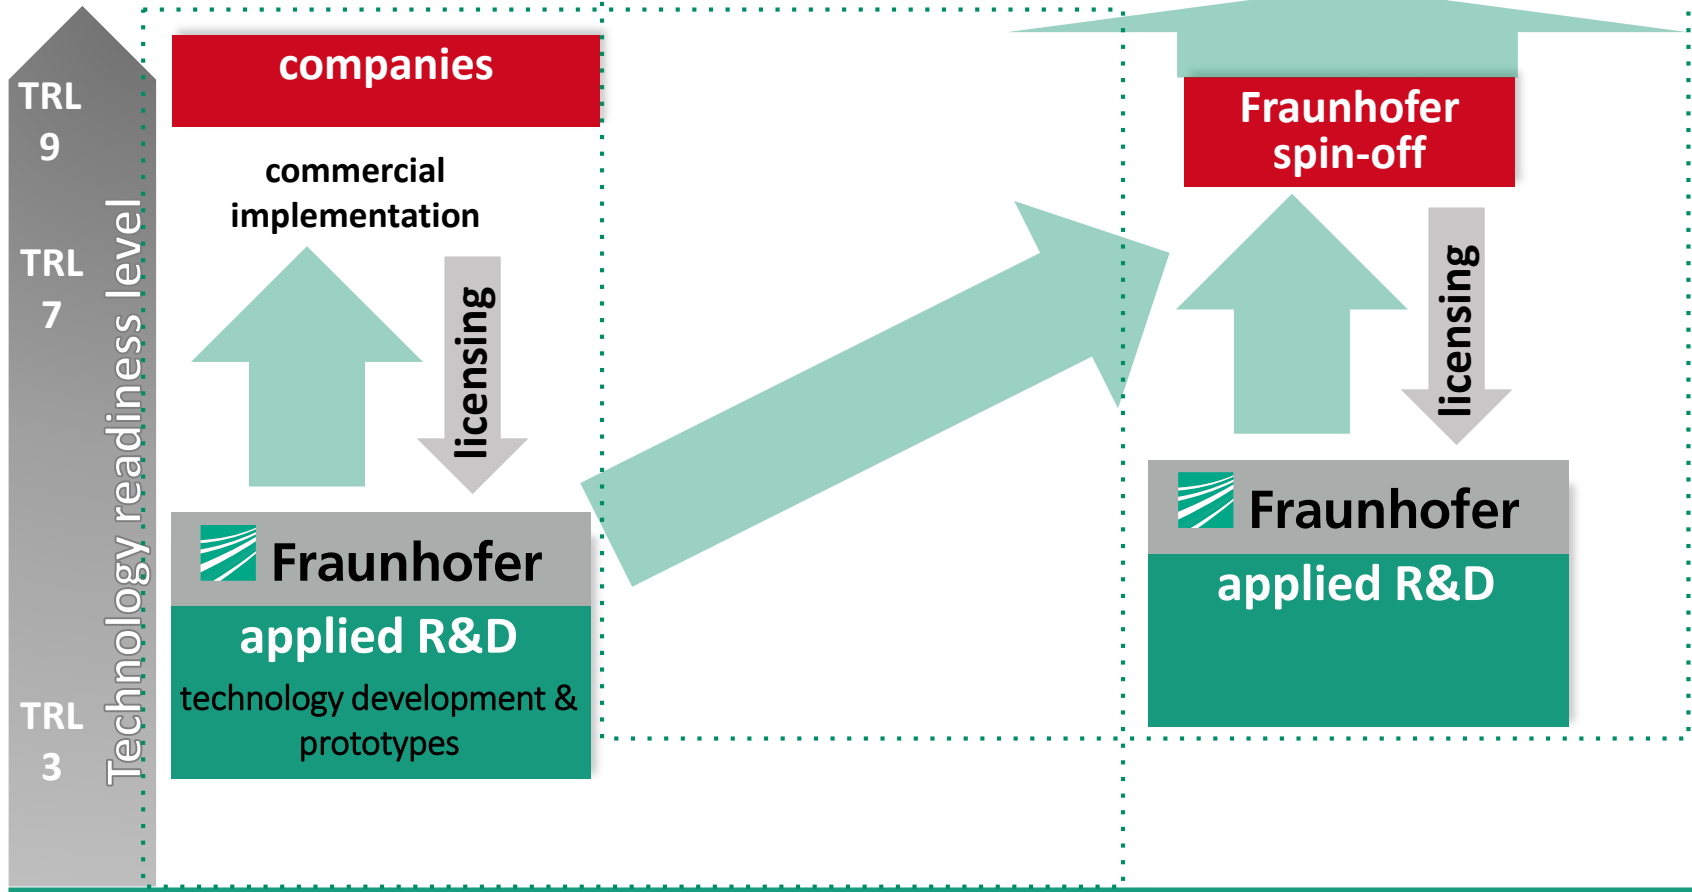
TRL 9

TRL 7

TRL 3

Technology readiness level

companies

commercial implementation

licensing

Fraunhofer

applied R&D

technology development & prototypes

Fraunhofer spin-off

licensing

Fraunhofer

applied R&D